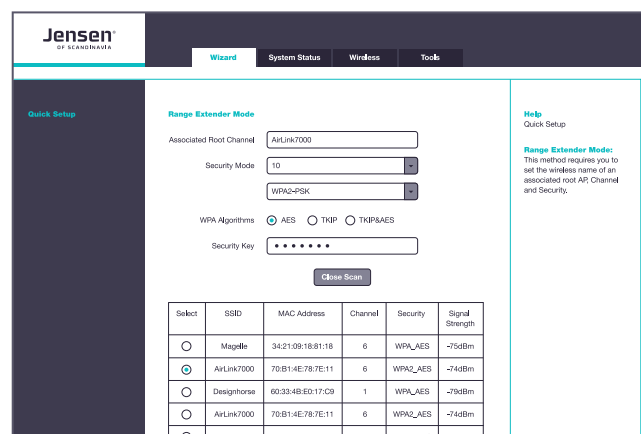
Jensen®
OF SCANDINAVIA

Wizard
System Status
Wireless
Tools

Quick Setup

Range Extender Mode

Associated Root Channel
AirLink7000

Security Mode
10

WPA2-PSK

WPA Algorithms
AES
TKIP
TKIP&AES

Security Key
•••••••

Close Scan

| Select | SSID | MAC Address | Channel | Security | Signal Strength |
|---|---|---|---|---|---|
| ○ | Magelle | 34:21:09:18:81:18 | 6 | WPA_AES | -75dBm |
| ◉ | AirLink7000 | 70:B1:4E:78:7E:11 | 6 | WPA2_AES | -74dBm |
| ○ | Designhorse | 60:33:4B:E0:17:C9 | 1 | WPA2_AES | -79dBm |
| ○ | AirLink7000 | 70:B1:4E:78:7E:11 | 6 | WPA2_AES | -74dBm |

Help
Quick Setup

Range Extender Mode:
This method requires you to set the wireless name of an associated root AP, Channel and Security.